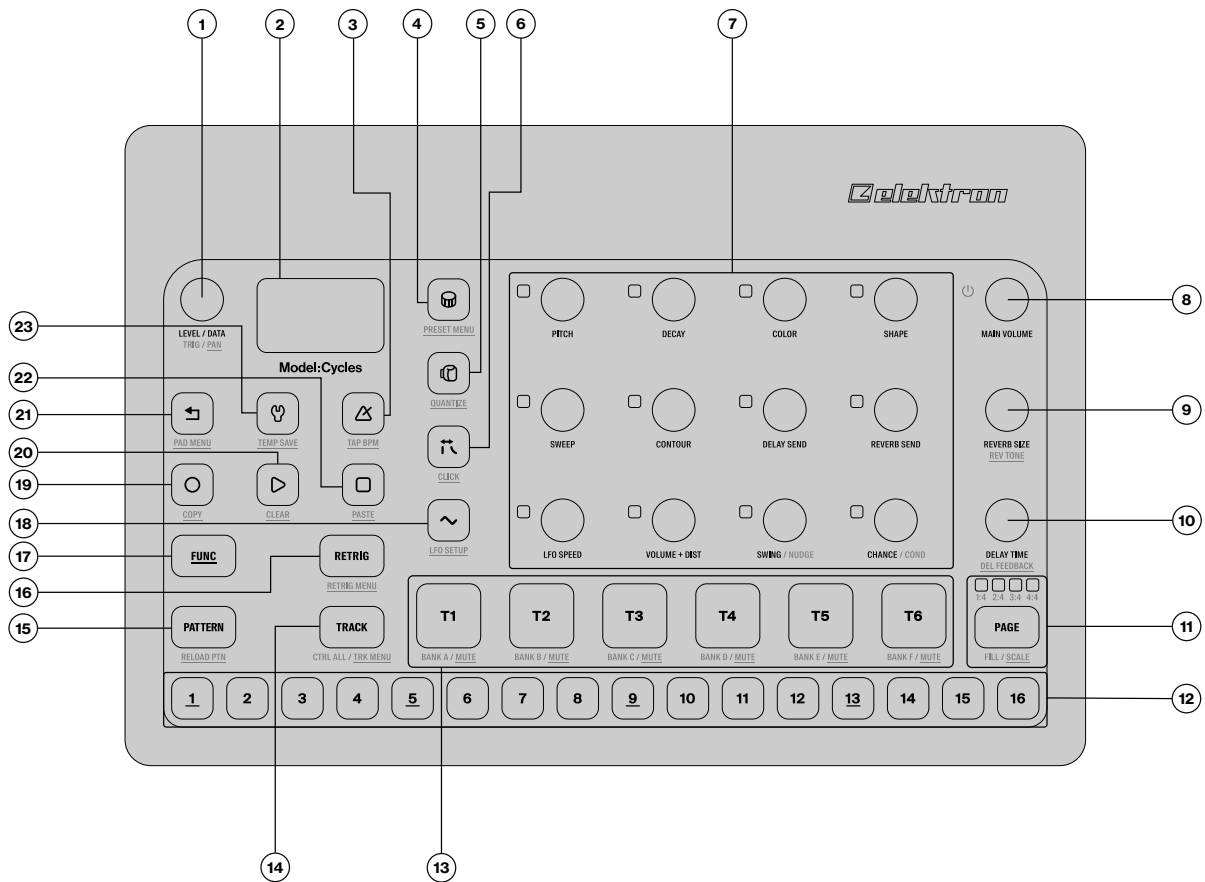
1 2 3 4 5 6 7

Elektron

LEVEL / DATA
TRIG / PAN

Model:Cycles

PRESET MENU

QUANTIZE

CLICK

LFO SETUP

PITCH DECAY COLOR SHAPE

SWEEP CONTOUR DELAY SEND REVERB SEND

LFO SPEED VOLUME + DIST SWING / NUDGE CHANCE / COND

MAIN VOLUME

REVERB SIZE
REV TONE

DELAY TIME
DEL FEEDBACK

8
9
10

23
22
21

PAD MENU

TEMP SAVE

TAP BPM

20
19

COPY

CLEAR

PASTE

18
17

FUNC

RETRIG
RETRIG MENU

16
15

PATTERN
RELOAD PTN

TRACK
CTRL ALL / TRK MENU

T1
BANK A / MUTE

T2
BANK B / MUTE

T3
BANK C / MUTE

T4
BANK D / MUTE

T5
BANK E / MUTE

T6
BANK F / MUTE

1:4 2:4 3:4 4:4

PAGE
FILL / SCALE

11

1 2 3 4 5 6 7 8 9 10 11 12 13 14 15 16

12

14 13